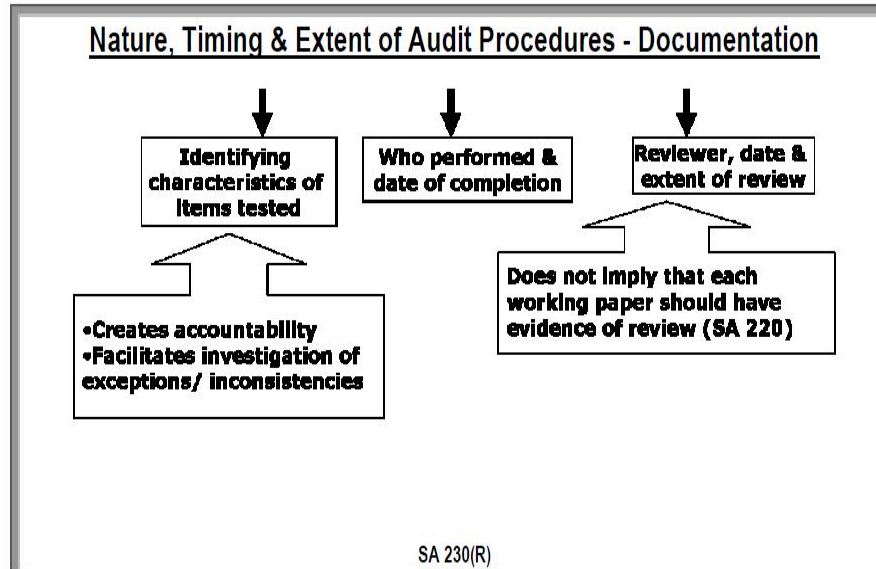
Nature, Timing & Extent of Audit Procedures - Documentation

Identifying characteristics of items tested

Who performed & date of completion

Reviewer, date & extent of review

•Creates accountability
•Facilitates investigation of exceptions/ inconsistencies

Does not imply that each working paper should have evidence of review (SA 220)

SA 230(R)